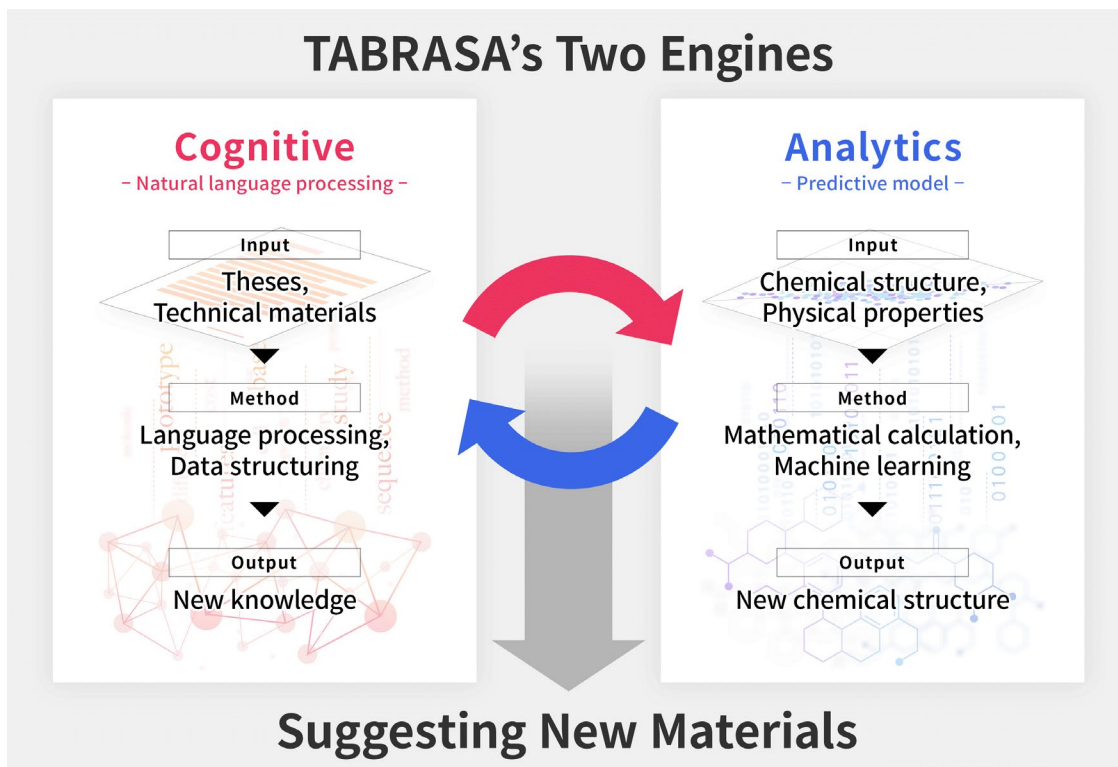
TABRASA's Two Engines

Cognitive
- Natural language processing -

Input
Theses,
Technical materials

Method
Language processing,
Data structuring

Output
New knowledge

Analytics
- Predictive model -

Input
Chemical structure,
Physical properties

Method
Mathematical calculation,
Machine learning

Output
New chemical structure

Suggesting New Materials